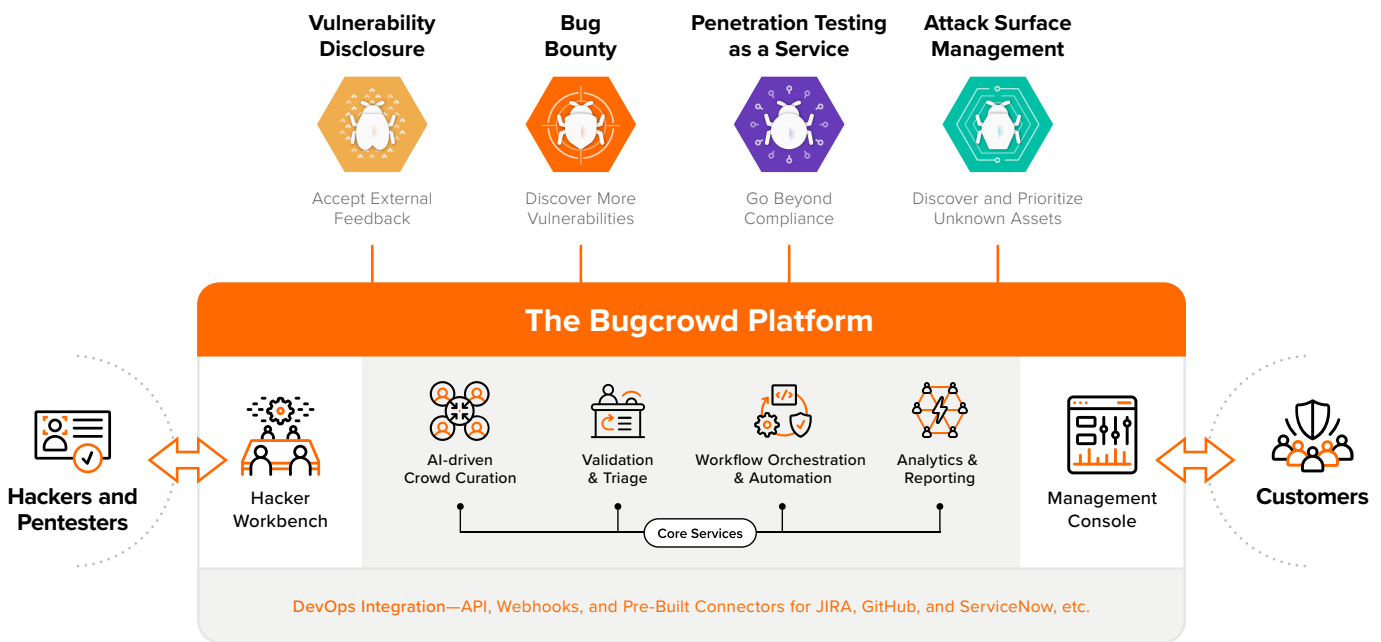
Vulnerability Disclosure

Accept External Feedback

Bug Bounty

Discover More Vulnerabilities

Penetration Testing as a Service

Go Beyond Compliance

Attack Surface Management

Discover and Prioritize Unknown Assets

The Bugcrowd Platform

Hackers and Pentesters

Hacker Workbench

AI-driven Crowd Curation

Validation & Triage

Workflow Orchestration & Automation

Analytics & Reporting

Core Services

Management Console

Customers

DevOps Integration—API, Webhooks, and Pre-Built Connectors for JIRA, GitHub, and ServiceNow, etc.